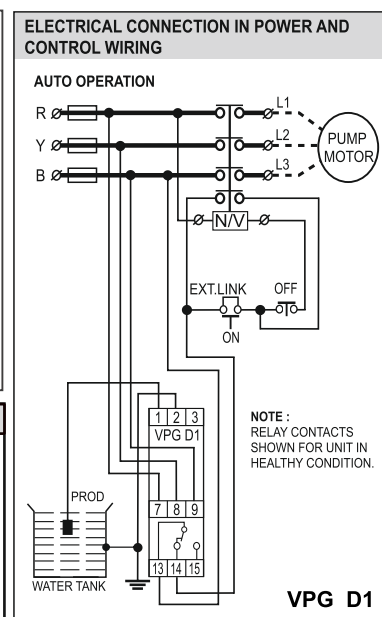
ELECTRICAL CONNECTION IN POWER AND CONTROL WIRING

AUTO OPERATION

R
Y
B

L1
L2
L3

PUMP MOTOR

N/V

EXT.LINK
ON
OFF

1 2 3
VPG D1

7 8 9

13 14 15

PROD

WATER TANK

NOTE :
RELAY CONTACTS SHOWN FOR UNIT IN HEALTHY CONDITION.

VPG D1